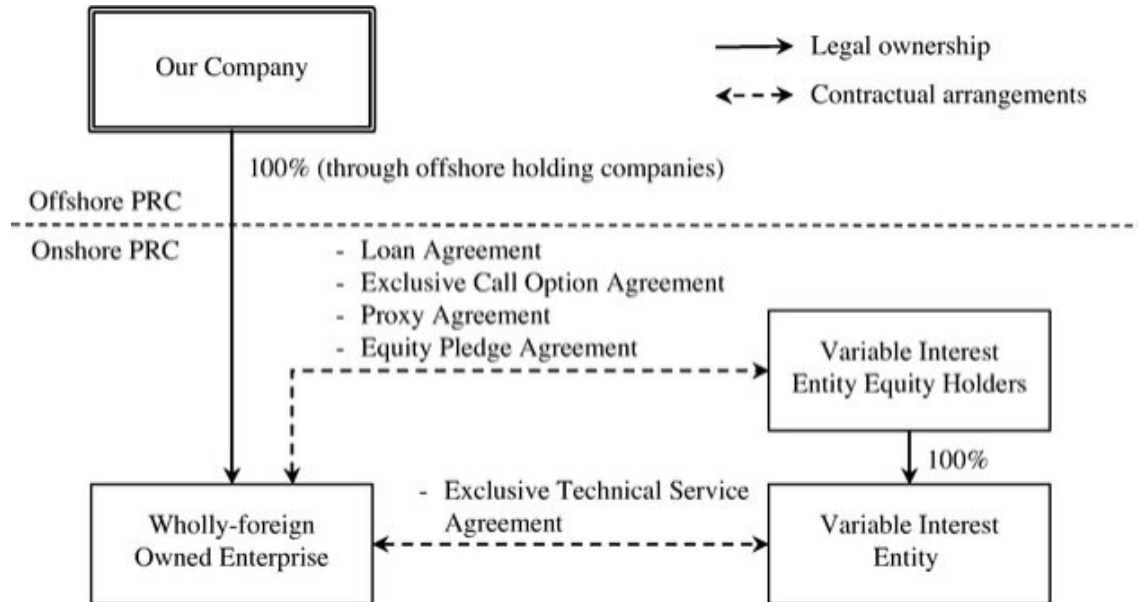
Our Company

Legal ownership

Contractual arrangements

100% (through offshore holding companies)

Offshore PRC

Onshore PRC

- Loan Agreement
- Exclusive Call Option Agreement
- Proxy Agreement
- Equity Pledge Agreement

Variable Interest Entity Equity Holders

100%

- Exclusive Technical Service Agreement

Wholly-foreign Owned Enterprise

Variable Interest Entity